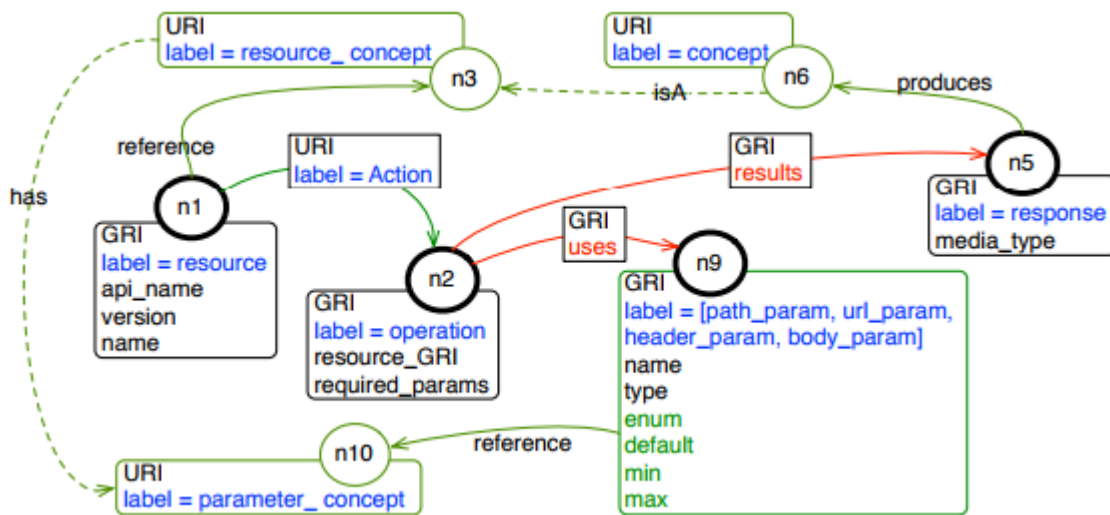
URI
label = resource_ concept

n3

URI
label = concept

n6

isA

produces

reference

has

URI
label = Action

GRI
results

n5

n1

GRI
label = resource
api_name
version
name

GRI
uses

GRI
label = response
media_type

n2

n9

GRI
label = operation
resource_GRI
required_params

GRI
label = [path_param, url_param, header_param, body_param]
name
type
enum
default
min
max

reference

n10

URI
label = parameter_ concept